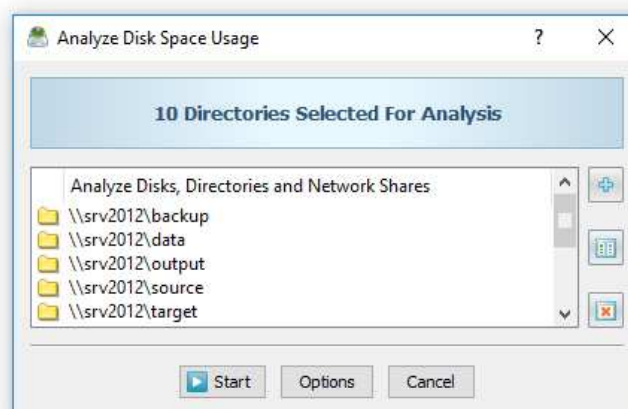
Analyze Disk Space Usage

?

X

10 Directories Selected For Analysis

Analyze Disks, Directories and Network Shares

\\srv2012\backup
\\srv2012\data
\\srv2012\output
\\srv2012\source
\\srv2012\target

Start

Options

Cancel